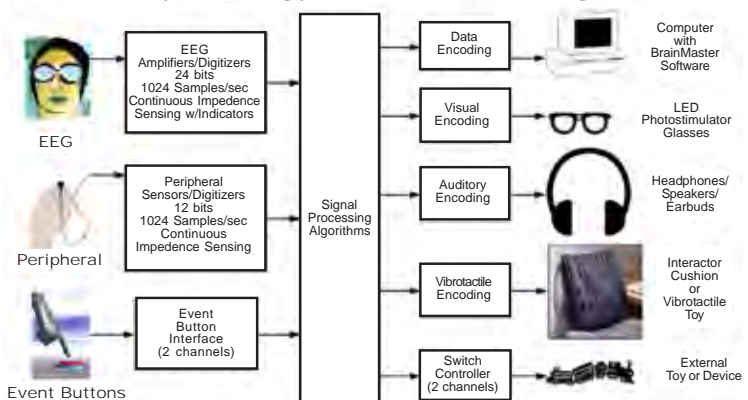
EEG

EEG Amplifiers/Digitizers 24 bits 1024 Samples/sec Continuous Impedence Sensing w/Indicators

Peripheral

Peripheral Sensors/Digitizers 12 bits 1024 Samples/sec Continuous Impedence Sensing

Event Buttons

Event Button Interface (2 channels)

Signal Processing Algorithms

Data Encoding

Computer with BrainMaster Software

Visual Encoding

LED Photostimulator Glasses

Auditory Encoding

Headphones/ Speakers/ Earbuds

Vibrotactile Encoding

Interactor Cushion or Vibrotactile Toy

Switch Controller (2 channels)

External Toy or Device